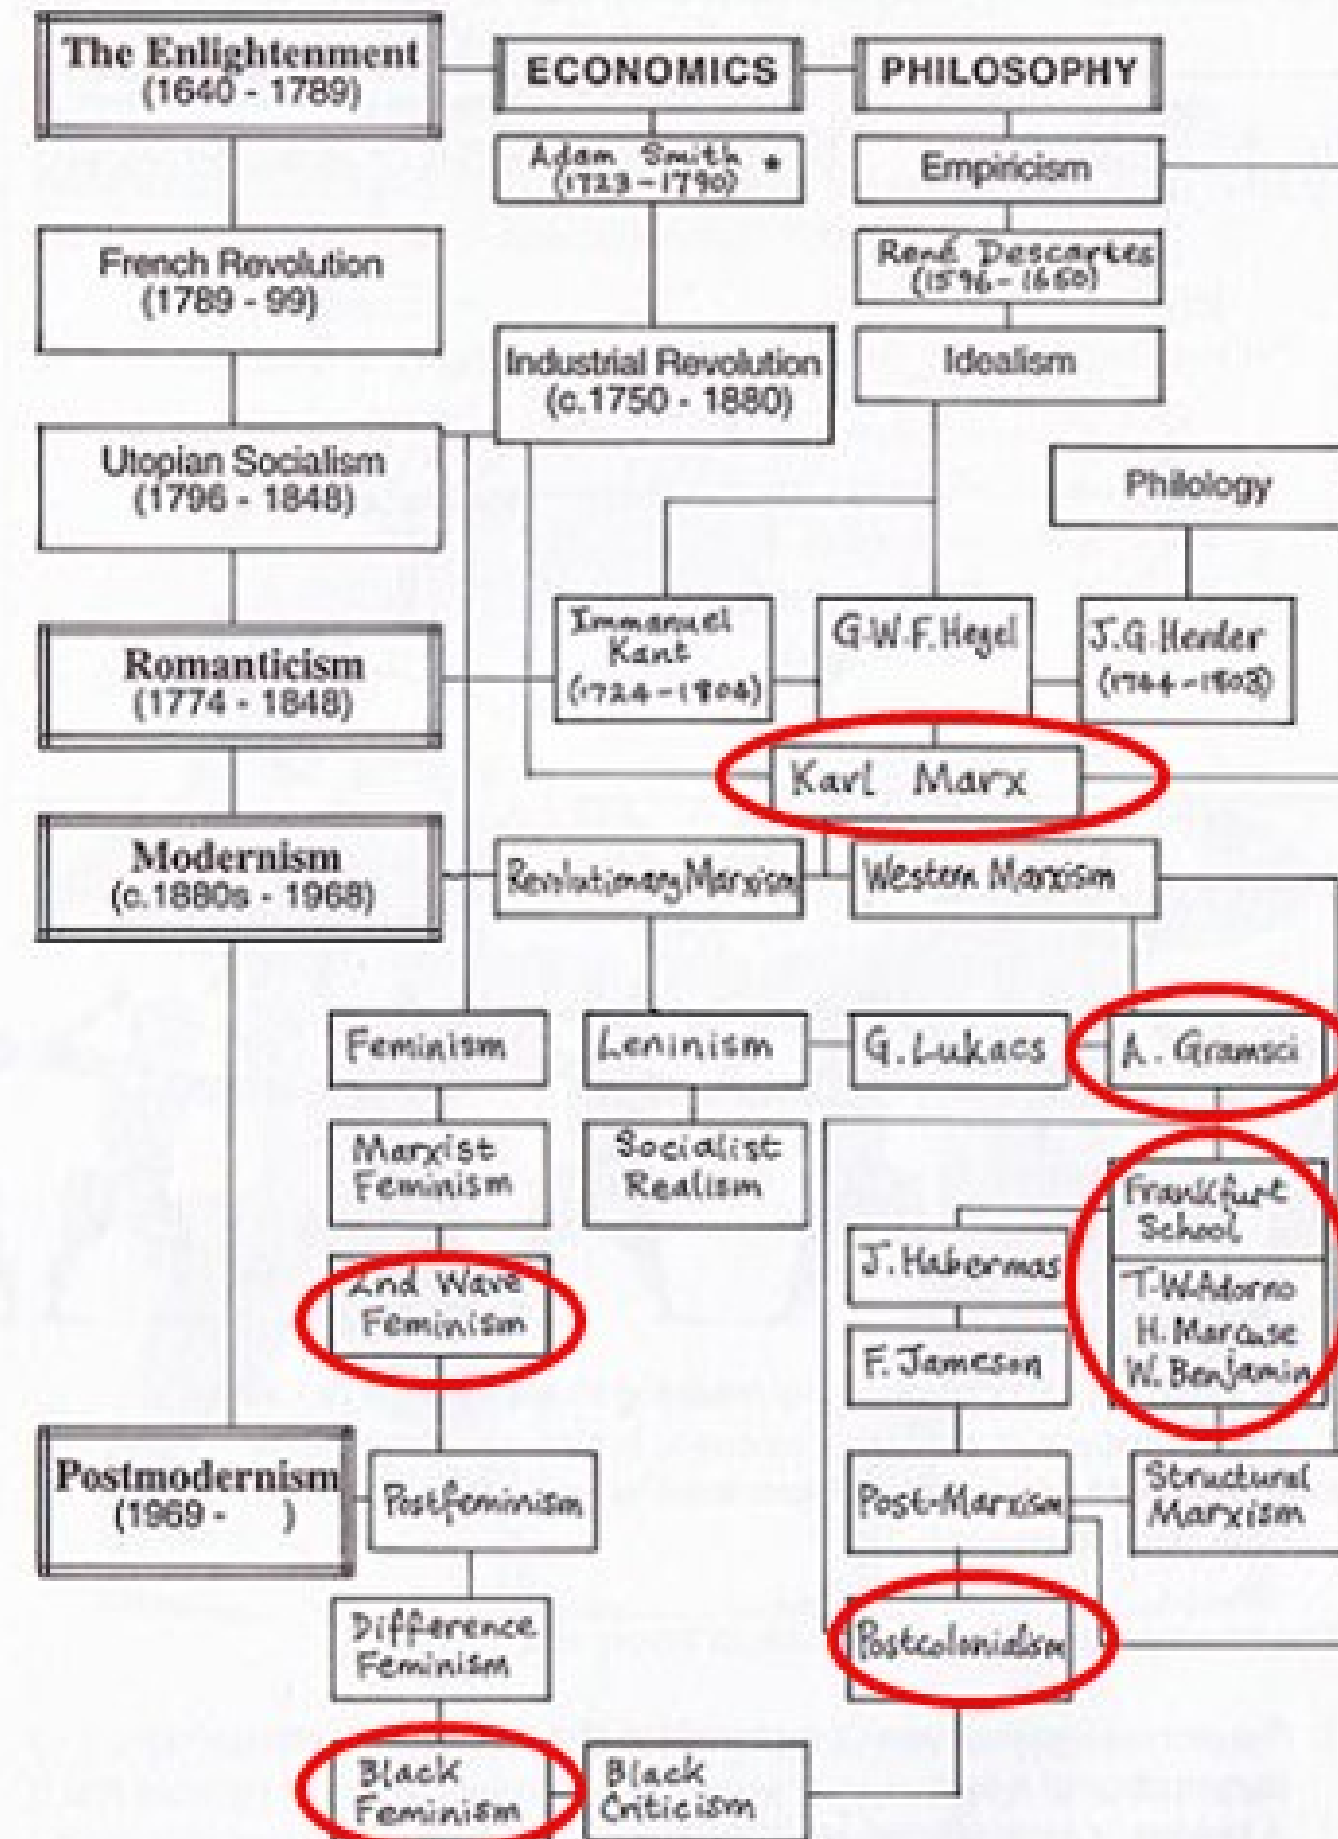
The Enlightenment
(1640 - 1789)

ECONOMICS

PHILOSOPHY

Adam Smith *
(1723 - 1790)

Empiricism

French Revolution
(1789 - 99)

René Descartes
(1596 - 1650)

Industrial Revolution
(c.1750 - 1880)

Idealism

Utopian Socialism
(1796 - 1848)

Philology

Immanuel Kant
(1724 - 1804)

G.W.F. Hegel

J.G. Herder
(1744 - 1803)

Romanticism
(1774 - 1848)

Karl Marx

Modernism
(c.1880s - 1968)

Revolutionary Marxism

Western Marxism

Feminism

Leninism

G. Lukacs

A. Gramsci

Marxist Feminism

Socialist Realism

Frankfurt School

J. Habermas

T.W. Adorno
H. Marcuse
W. Benjamin

2nd Wave Feminism

F. Jameson

Postmodernism
(1969 - )

Postfeminism

Post-Marxism

Structural Marxism

Difference Feminism

Postcolonialism

Black Feminism

Black Criticism